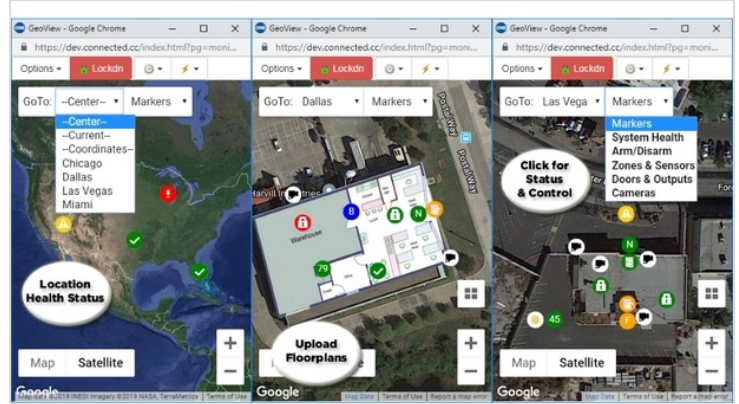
GeoView - Google Chrome
https://dev.connected.cc/index.html?pg=moni...
Options ▾
Lockdn
GoTo: --Center-- ▾
Markers ▾
--Center--
--Current--
--Coordinates--
Chicago
Dallas
Las Vegas
Miami
Location Health Status
Map
Satellite
Google
©2019 INEGI Imagery ©2019 NASA, TerraMetrics | Terms of Use

GeoView - Google Chrome
https://dev.connected.cc/index.html?pg=moni...
Options ▾
Lockdn
GoTo: Dallas ▾
Markers ▾
Warehouse
B
N
79
Upload Floorplans
Google
Map Data | Terms of Use | Report a map error

GeoView - Google Chrome
https://dev.connected.cc/index.html?pg=moni...
Options ▾
Lockdn
GoTo: Las Vega ▾
Markers ▾
Markers
System Health
Arm/Disarm
Zones & Sensors
Doors & Outputs
Cameras
Click for Status & Control
N
45
Map
Satellite
Google
Map Data | Terms of Use | Report a map error